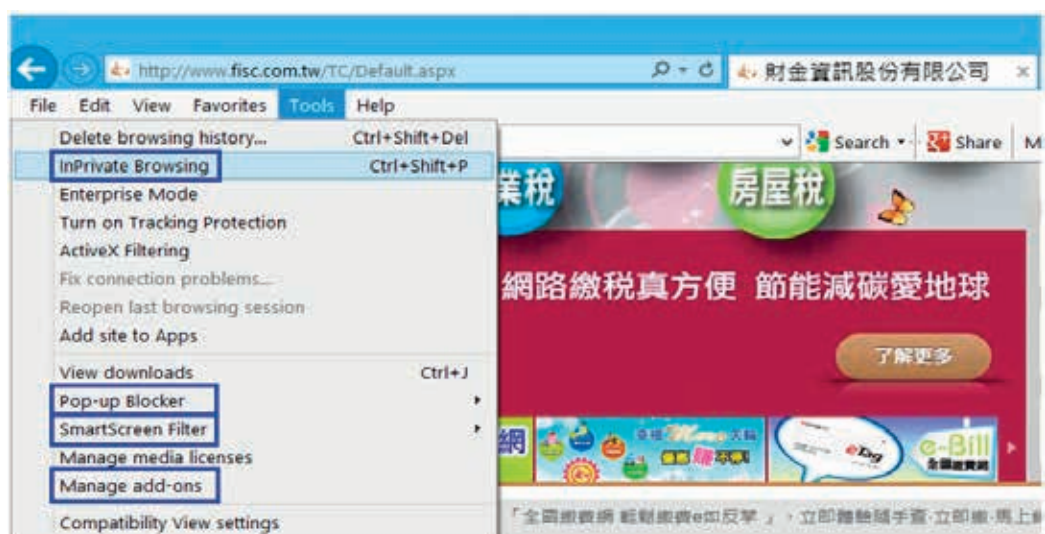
http://www.fisc.com.tw/TC/Default.aspx
財金資訊股份有限公司

File Edit View Favorites Tools Help

Delete browsing history... Ctrl+Shift+Del
InPrivate Browsing Ctrl+Shift+P
Enterprise Mode
Turn on Tracking Protection
ActiveX Filtering
Fix connection problems...
Reopen last browsing session
Add site to Apps
View downloads Ctrl+J
Pop-up Blocker
SmartScreen Filter
Manage media licenses
Manage add-ons
Compatibility View settings

Search Share M

業稅 房屋稅

網路繳稅真方便 節能減碳愛地球

了解更多

網

e-Bill
全國繳費網

「全國繳費網 輕鬆繳費e如反掌」，立即體驗隨手查·立即繳·馬上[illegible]